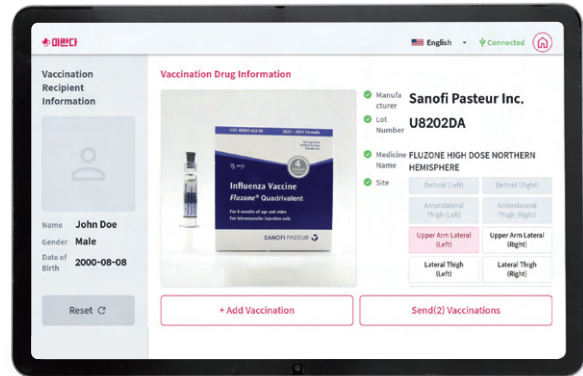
미란다

English
Connected

Vaccination Recipient Information

Name John Doe
Gender Male
Date of Birth 2000-08-08

Reset

Vaccination Drug Information

Influenza Vaccine
Fluzone® Quadrivalent
SANOFI PASTEUR

Manufacturer Sanofi Pasteur Inc.
Lot Number U8202DA
Medicine Name FLUZONE HIGH DOSE NORTHERN HEMISPHERE
Site

| Deltoid (Left) | Deltoid (Right) |
|---|---|
| Anterolateral Thigh (Left) | Anterolateral Thigh (Right) |
| Upper Arm Lateral (Left) | Upper Arm Lateral (Right) |
| Lateral Thigh (Left) | Lateral Thigh (Right) |

+ Add Vaccination

Send(2) Vaccinations